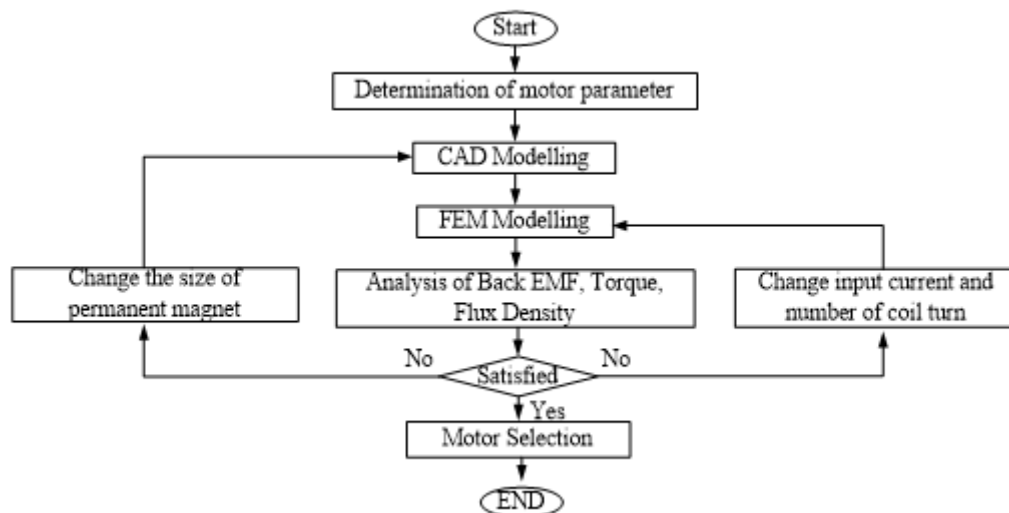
Start

Determination of motor parameter

CAD Modelling

FEM Modelling

Change the size of permanent magnet

Analysis of Back EMF, Torque, Flux Density

Change input current and number of coil turn

No

Satisfied

No

Yes

Motor Selection

END